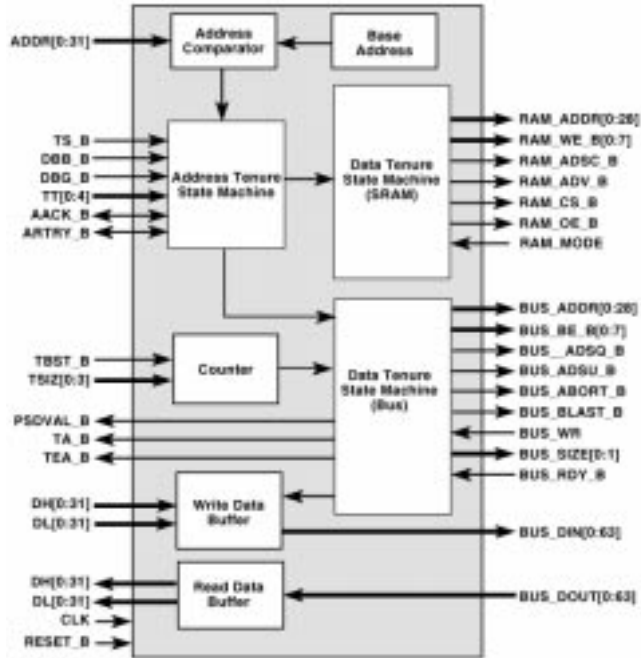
ADDR[0:31]
Address Comparator
Base Address
TS_B
DBB_B
DBG_B
TT[0:4]
AACK_B
ARTRY_B
Address Tenure State Machine
Data Tenure State Machine (SRAM)
RAM_ADDR[0:28]
RAM_WE_B[0:7]
RAM_ADSC_B
RAM_ADV_B
RAM_CS_B
RAM_OE_B
RAM_MODE
TBST_B
TSIZ[0:3]
Counter
Data Tenure State Machine (Bus)
BUS_ADDR[0:28]
BUS_BE_B[0:7]
BUS__ADSQ_B
BUS_ADSU_B
BUS_ABORT_B
BUS_BLAST_B
BUS_WR
BUS_SIZE[0:1]
BUS_RDY_B
PSDVAL_B
TA_B
TEA_B
DH[0:31]
DL[0:31]
Write Data Buffer
BUS_DIN[0:63]
DH[0:31]
DL[0:31]
CLK
RESET_B
Read Data Buffer
BUS_DOUT[0:63]